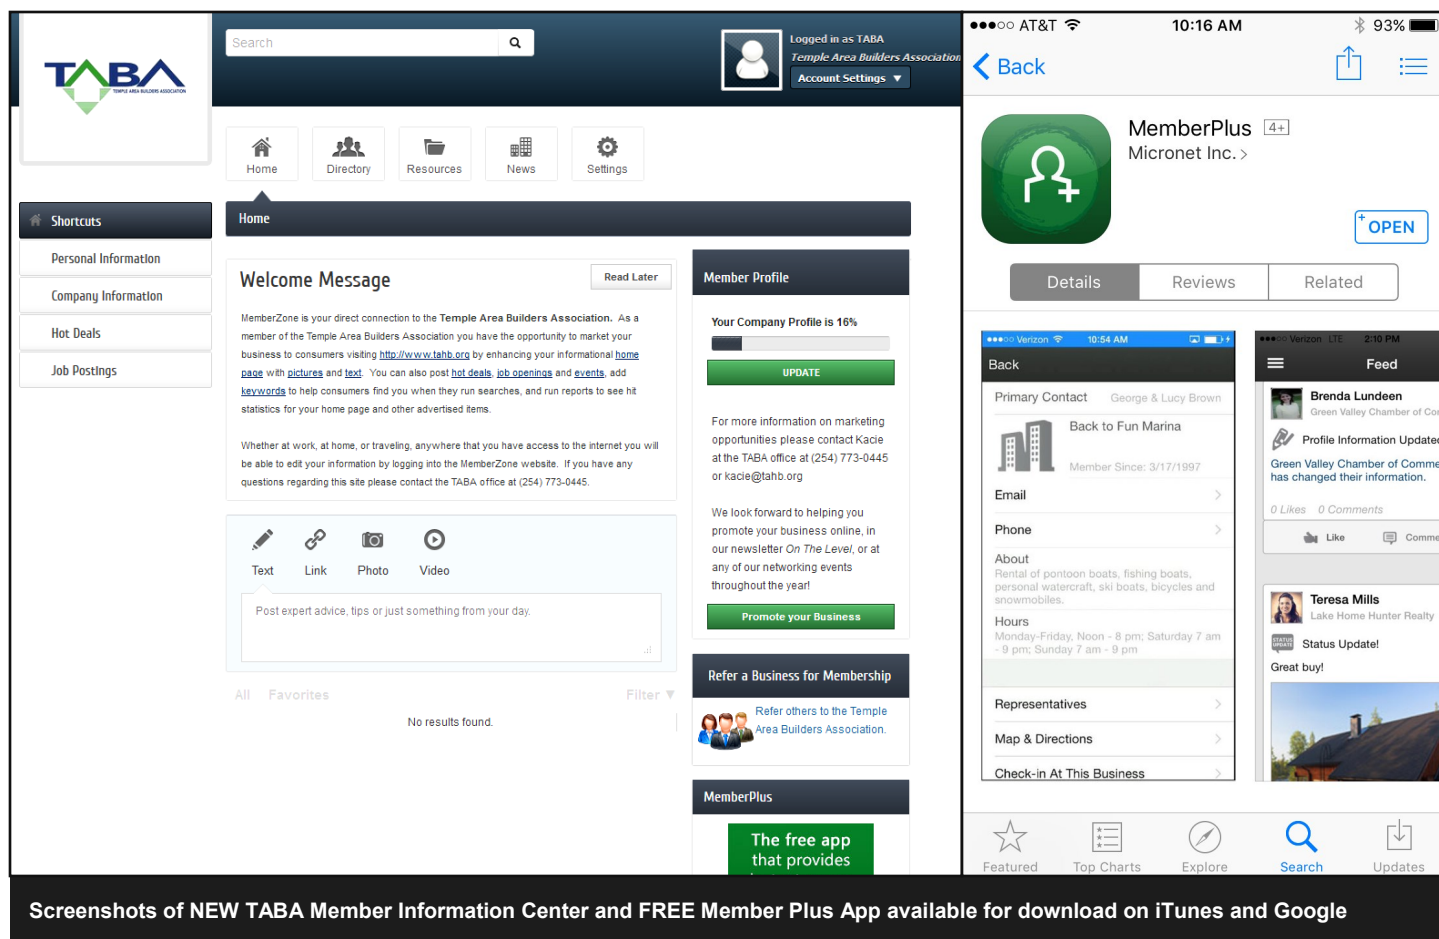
TABA
TEMPLE AREA BUILDERS ASSOCIATION

Search

Logged in as TABA
Temple Area Builders Association
Account Settings ▼

Home
Directory
Resources
News
Settings

Shortcuts
Personal Information
Company Information
Hot Deals
Job Postings

Home

Welcome Message
Read Later

MemberZone is your direct connection to the Temple Area Builders Association. As a member of the Temple Area Builders Association you have the opportunity to market your business to consumers visiting http://www.tahb.org by enhancing your informational home page with pictures and text. You can also post hot deals, job openings and events, add keywords to help consumers find you when they run searches, and run reports to see hit statistics for your home page and other advertised items.

Whether at work, at home, or traveling, anywhere that you have access to the internet you will be able to edit your information by logging into the MemberZone website. If you have any questions regarding this site please contact the TABA office at (254) 773-0445.

Text
Link
Photo
Video

Post expert advice, tips or just something from your day.

All Favorites Filter ▼

No results found.

Member Profile

Your Company Profile is 16%

UPDATE

For more information on marketing opportunities please contact Kacie at the TABA office at (254) 773-0445 or kacie@tahb.org

We look forward to helping you promote your business online, in our newsletter On The Level, or at any of our networking events throughout the year!

Promote your Business

Refer a Business for Membership

Refer others to the Temple Area Builders Association.

MemberPlus

The free app that provides

●●●○○ AT&T 10:16 AM 93%
Back

MemberPlus 4+
Micronet Inc. >
OPEN

Details Reviews Related

●●●○○ Verizon 10:54 AM
Back
Primary Contact George & Lucy Brown
Back to Fun Marina
Member Since: 3/17/1997
Email
Phone
About
Rental of pontoon boats, fishing boats, personal watercraft, ski boats, bicycles and snowmobiles.
Hours
Monday-Friday, Noon - 8 pm; Saturday 7 am - 9 pm; Sunday 7 am - 9 pm
Representatives
Map & Directions
Check-in At This Business

●●●○○ Verizon LTE 2:10 PM
Feed
Brenda Lundeen
Green Valley Chamber of Co
Profile Information Update
Green Valley Chamber of Comme has changed their information.
0 Likes 0 Comments
Like Comme
Teresa Mills
Lake Home Hunter Realty
Status Update!
Great buy!

Featured Top Charts Explore Search Updates

Screenshots of NEW TABA Member Information Center and FREE Member Plus App available for download on iTunes and Google